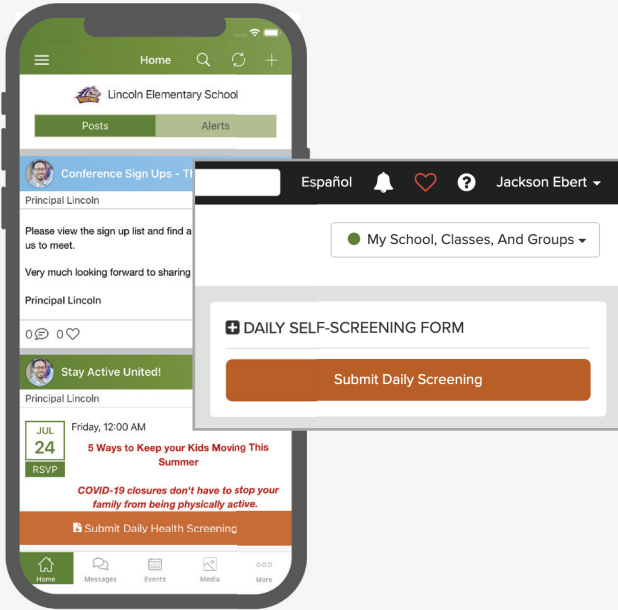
Home

Lincoln Elementary School

Posts

Alerts

Conference Sign Ups - Th

Principal Lincoln

Please view the sign up list and find a us to meet.

Very much looking forward to sharing

Principal Lincoln

0 0

Stay Active United!

Principal Lincoln

JUL
24
RSVP

Friday, 12:00 AM

5 Ways to Keep your Kids Moving This Summer

COVID-19 closures don't have to stop your family from being physically active.

Submit Daily Health Screening

Home Messages Events Media More

Español

Jackson Ebert

My School, Classes, And Groups

DAILY SELF-SCREENING FORM

Submit Daily Screening